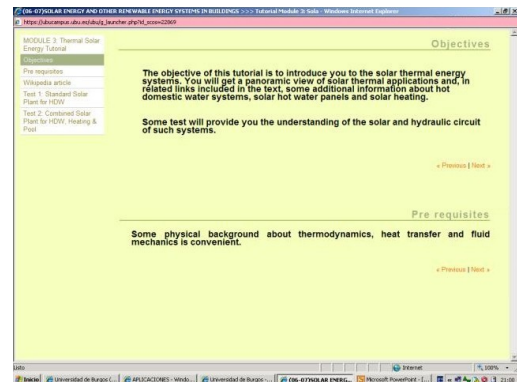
(06-07)SOLAR ENERGY AND OTHER RENEWABLE ENERGY SYSTEMS IN BUILDINGS >>> Tutorial Module 3: Solo - Windows Internet Explorer

https://ubucampus.ubu.es/ubu/jg_launcher.php?id_scoo=22869

MODULE 3: Thermal Solar Energy Tutorial

Objectives

Pre requisites

Wikipedia article

Test 1: Standard Solar Plant for HDW

Test 2: Combined Solar Plant for HDW, Heating & Pool

Objectives

The objective of this tutorial is to introduce you to the solar thermal energy systems. You will get a panoramic view of solar thermal applications and, in related links included in the text, some additional information about hot domestic water systems, solar hot water panels and solar heating.

Some test will provide you the understanding of the solar and hydraulic circuit of such systems.

« Previous | Next »

Pre requisites

Some physical background about thermodynamics, heat transfer and fluid mechanics is convenient.

« Previous | Next »

Listo

Internet

100%

Inicio | Universidad de Burgos (... | APLICACIONES - Windo... | Universidad de Burgos -... | (06-07)SOLAR ENERG... | Microsoft PowerPoint - [... | 21:08